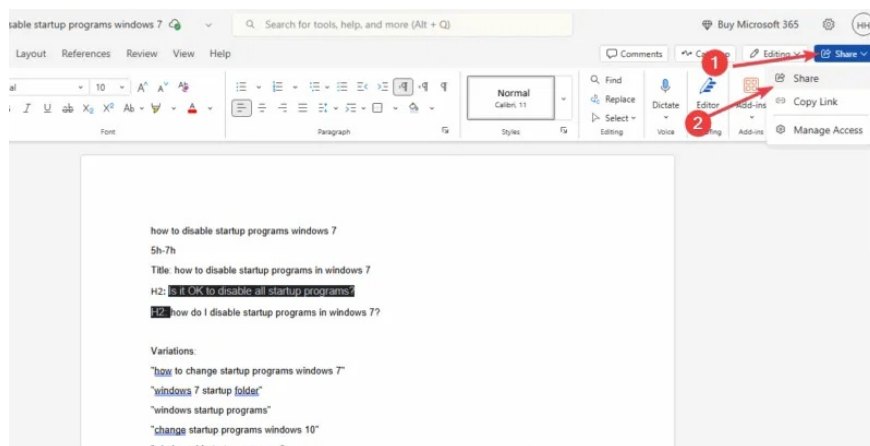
sable startup programs windows 7

Search for tools, help, and more (Alt + Q)

Buy Microsoft 365

HH

Layout References Review View Help

Comments

Catchup

Editing

Share

al 10 A A

I U ab X₂ X² A

Font

Paragraph

Normal
Calibri, 11

Styles

Find
Replace
Select

Editing

Dictate

Voice

Editor

Add-ins

1

2

Share

Copy Link

Manage Access

how to disable startup programs windows 7

5h-7h

Title: how to disable startup programs in windows 7

H2: Is it OK to disable all startup programs?

H2: how do I disable startup programs in windows 7?

Variations:

"how to change startup programs windows 7"

"windows 7 startup folder"

"windows startup programs"

"change startup programs windows 10"